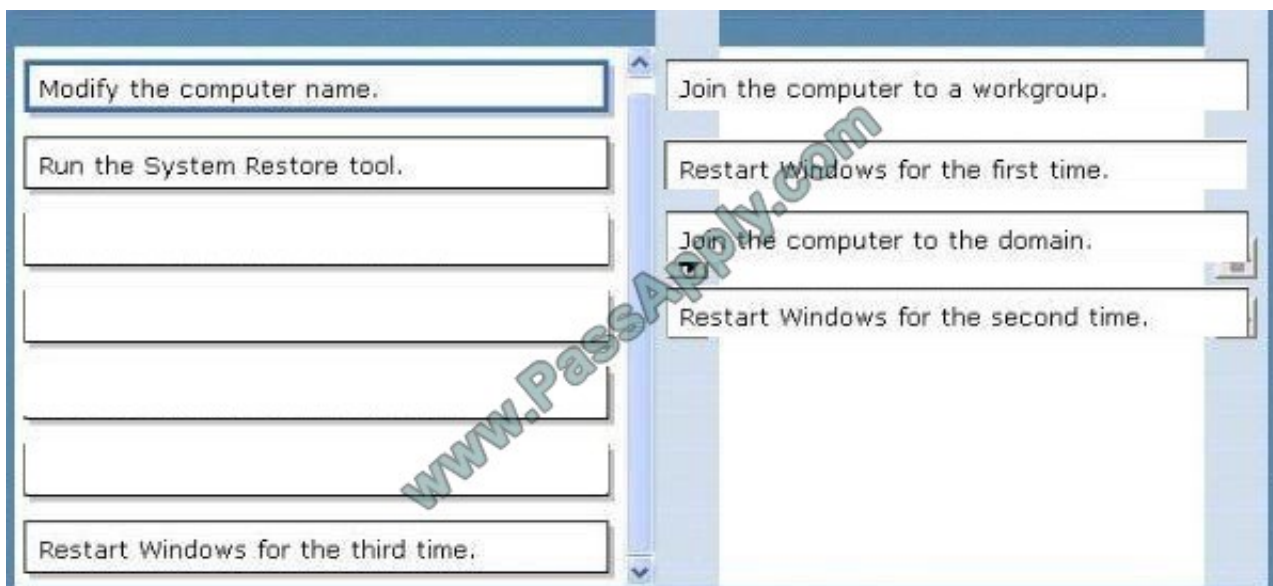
Modify the computer name.

Run the System Restore tool.

Restart Windows for the third time.

Join the computer to a workgroup.

Restart Windows for the first time.

Join the computer to the domain.

Restart Windows for the second time.

www.PassApply.com